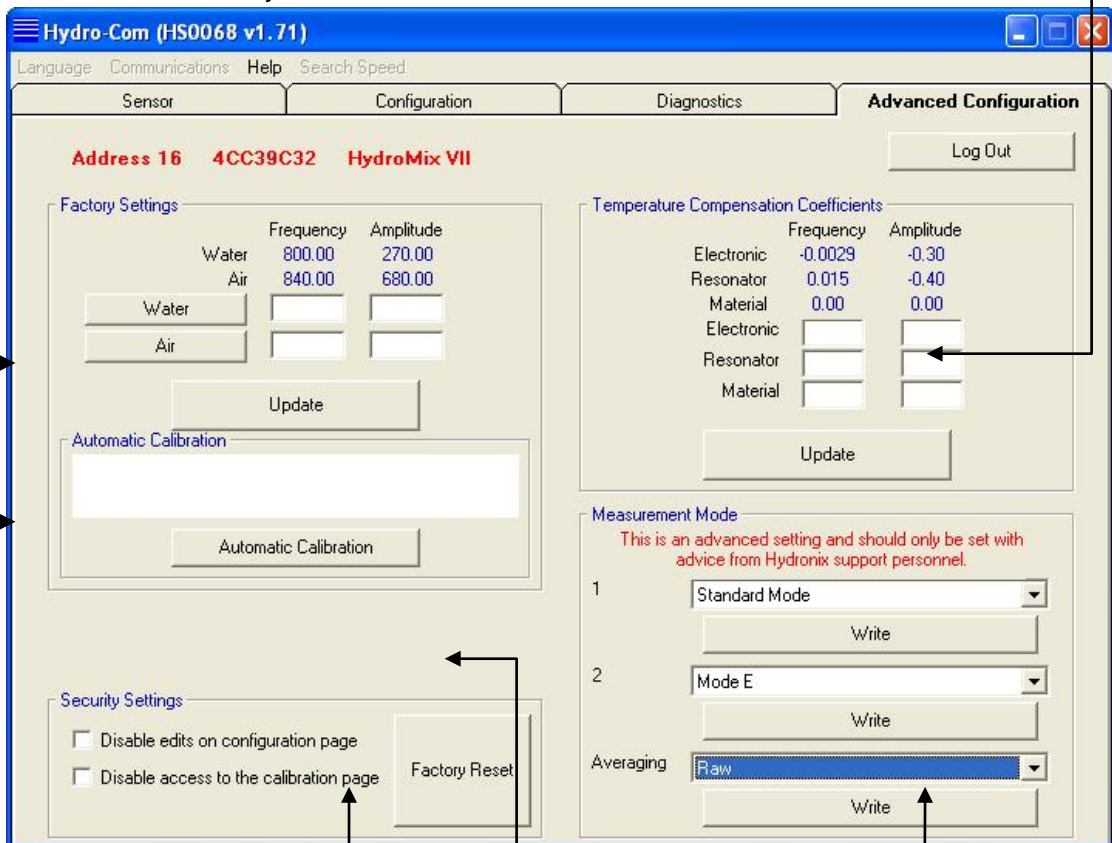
Hydro-Com (HS0068 v1.71)

Language Communications Help Search Speed

Sensor | Configuration | Diagnostics | Advanced Configuration

Address 16 4CC39C32 HydroMix VII

Log Out

Factory Settings

| | Frequency | Amplitude |
|---|---|---|
| Water | 800.00 | 270.00 |
| Air | 840.00 | 680.00 |

Water

Air

Update

Automatic Calibration

Automatic Calibration

Temperature Compensation Coefficients

| | Frequency | Amplitude |
|---|---|---|
| Electronic | -0.0029 | -0.30 |
| Resonator | 0.015 | -0.40 |
| Material | 0.00 | 0.00 |

Electronic

Resonator

Material

Update

Measurement Mode

This is an advanced setting and should only be set with advice from Hydronix support personnel.

1 Standard Mode

Write

2 Mode E

Write

Averaging Raw

Write

Security Settings

Disable edits on configuration page

Disable access to the calibration page

Factory Reset